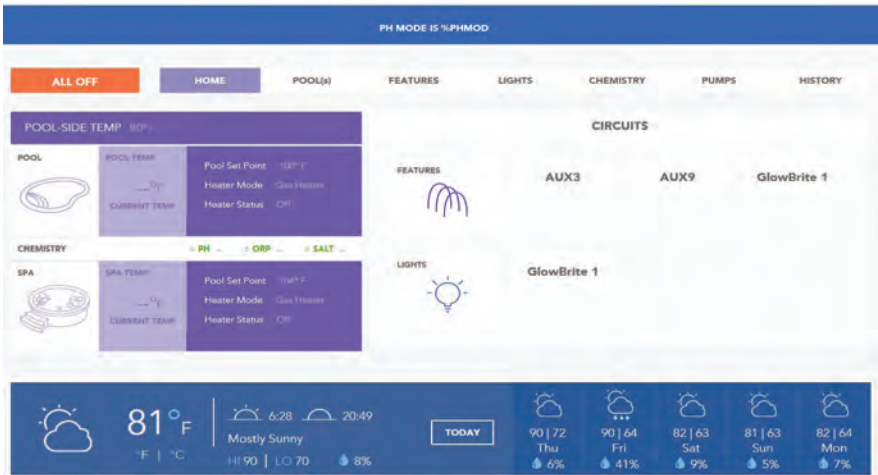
PH MODE IS %PHMOD

ALL OFF

HOME

POOL(s)

FEATURES

LIGHTS

CHEMISTRY

PUMPS

HISTORY

POOL-SIDE TEMP 80°F

POOL

POOL TEMP

__°F

CURRENT TEMP

Pool Set Point 100° F

Heater Mode Gas Heater

Heater Status Off

CHEMISTRY

PH --

ORP --

SALT --

SPA

SPA TEMP

__°F

CURRENT TEMP

Pool Set Point 104° F

Heater Mode Gas Heater

Heater Status Off

CIRCUITS

FEATURES

AUX3

AUX9

GlowBrite 1

LIGHTS

GlowBrite 1

81°F

°F | °C

6:28

20:49

Mostly Sunny

HI 90 | LO 70

8%

TODAY

90 | 72
Thu
6%

90 | 64
Fri
41%

82 | 63
Sat
9%

81 | 63
Sun
5%

82 | 64
Mon
7%